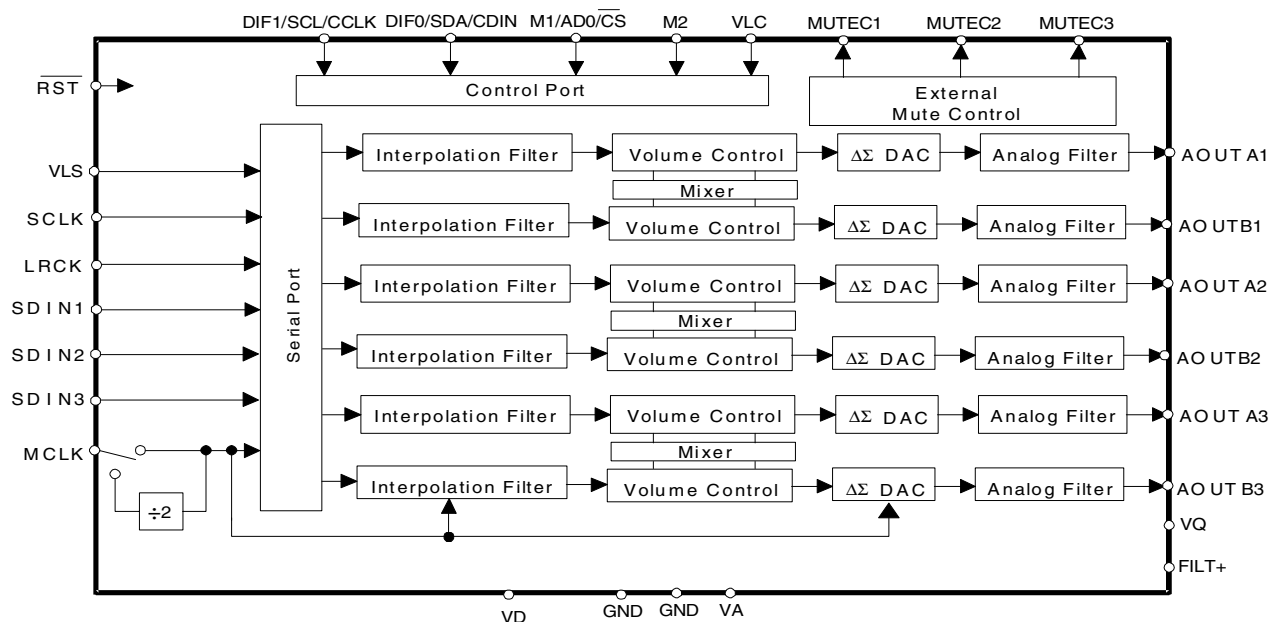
DIF1/SCL/CCLK DIF0/SDA/CDIN M1/AD0/$\overline{CS}$ M2 VLC MUTEC1 MUTEC2 MUTEC3

$\overline{RST}$

Control Port

External Mute Control

VLS
SCLK
LRCK
SDIN1
SDIN2
SDIN3
MCLK

Serial Port

÷2

Interpolation Filter
Volume Control
ΔΣ DAC
Analog Filter
AOUTA1

Mixer

Interpolation Filter
Volume Control
ΔΣ DAC
Analog Filter
AOUTB1

Interpolation Filter
Volume Control
ΔΣ DAC
Analog Filter
AOUTA2

Mixer

Interpolation Filter
Volume Control
ΔΣ DAC
Analog Filter
AOUTB2

Interpolation Filter
Volume Control
ΔΣ DAC
Analog Filter
AOUTA3

Mixer

Interpolation Filter
Volume Control
ΔΣ DAC
Analog Filter
AOUTB3

VQ
FILT+

VD GND GND VA